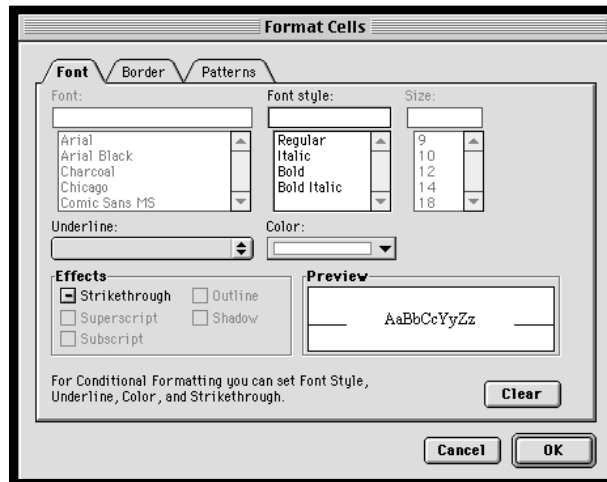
Format Cells

Font
Border
Patterns

Font:
Arial
Arial Black
Charcoal
Chicago
Comic Sans MS

Font style:
Regular
Italic
Bold
Bold Italic

Size:
9
10
12
14
18

Underline:

Color:

Effects
Strikethrough
Superscript
Subscript
Outline
Shadow

Preview
AaBbCcYyZz

For Conditional Formatting you can set Font Style, Underline, Color, and Strikethrough.

Clear

Cancel
OK